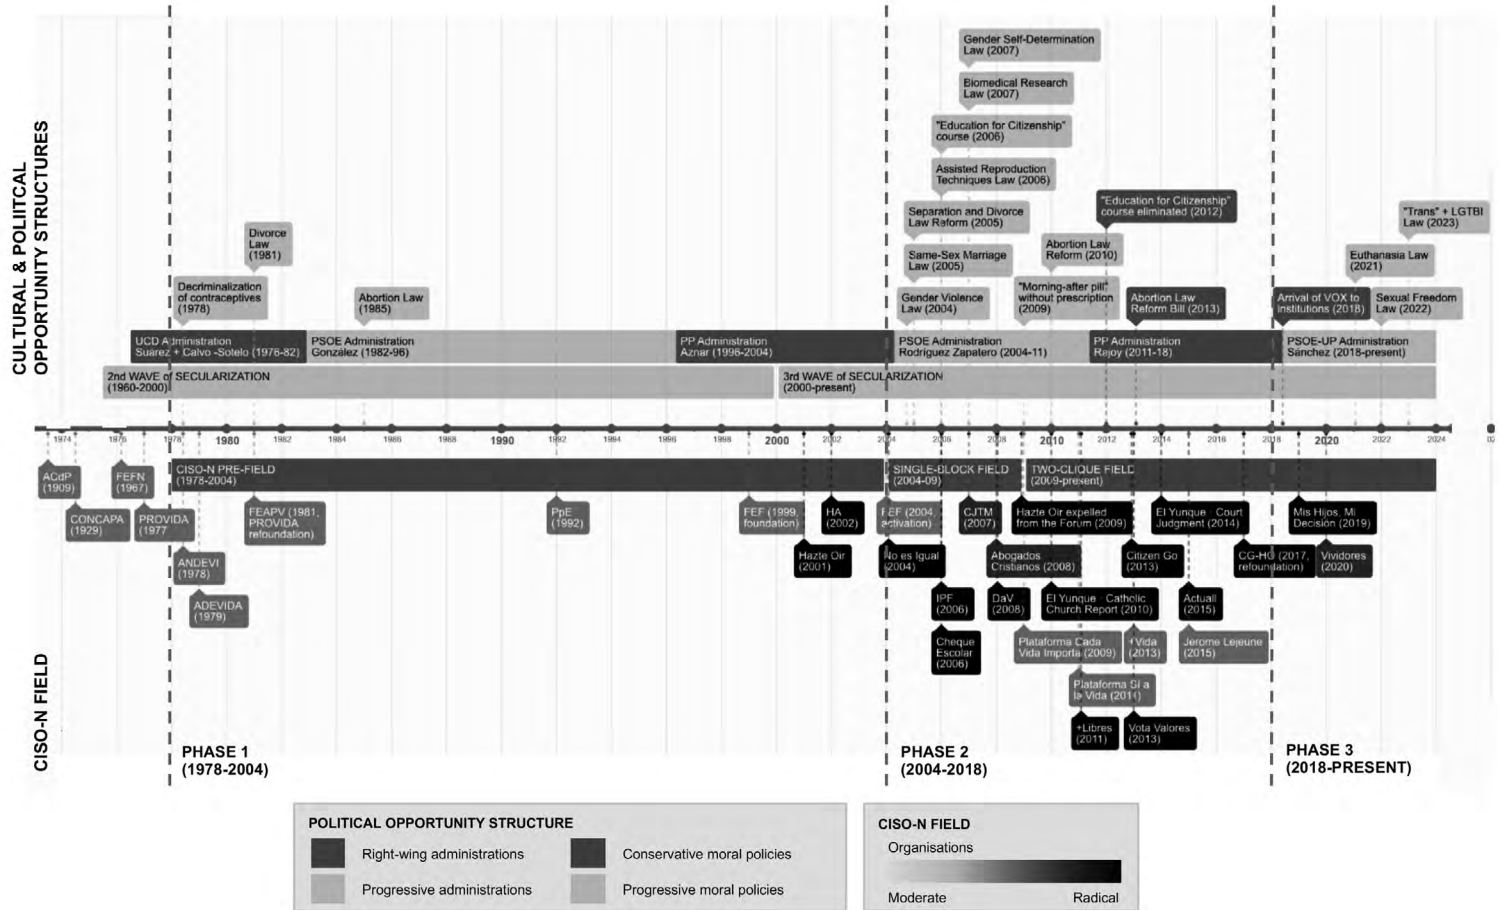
CULTURAL & POLIITCAL OPPORTUNITY STRUCTURES

Gender Self-Determination Law (2007)

Biomedical Research Law (2007)

"Education for Citizenship" course (2006)

Assisted Reproduction Techniques Law (2006)

"Education for Citizenship" course eliminated (2012)

"Trans" + LGTBI Law (2023)

Separation and Divorce Law Reform (2005)

Divorce Law (1981)

Abortion Law Reform (2010)

Same-Sex Marriage Law (2005)

Euthanasia Law (2021)

Decriminalization of contraceptives (1978)

Abortion Law (1985)

"Morning-after pill" without prescription (2009)

Gender Violence Law (2004)

Abortion Law Reform Bill (2013)

Arrival of VOX to institutions (2018)

Sexual Freedom Law (2022)

UCD Administration Suarez + Calvo-Sotelo (1976-82)

PSOE Administration Gonzalez (1982-96)

PP Administration Aznar (1996-2004)

PSOE Administration Rodriguez Zapatero (2004-11)

PP Administration Rajoy (2011-18)

PSOE-UP Administration Sanchez (2018-present)

2nd WAVE of SECULARIZATION (1960-2000)

3rd WAVE of SECULARIZATION (2000-present)

1974 1976 1978 1980 1982 1984 1986 1988 1990 1992 1994 1996 1998 2000 2002 2004 2006 2008 2010 2012 2014 2016 2018 2020 2022 2024

ACdP (1909)

FEFN (1967)

CISO-N PRE-FIELD (1978-2004)

SINGLE-BLOCK FIELD (2004-09)

TWO-CLIQUE FIELD (2009-present)

CONCAPA (1929)

PROVIDA (1977)

FEAPV (1981, PROVIDA refoundation)

PpE (1992)

FEF (1999, foundation)

HA (2002)

FEF (2004, activation)

CJTM (2007)

Hazte Oir expelled from the Forum (2009)

El Yunque - Court Judgment (2014)

Mis Hijos, Mi Decisión (2019)

ANDEVI (1978)

Hazte Oir (2001)

No es Igual (2004)

Abogados Cristianos (2008)

Citizen Go (2013)

CG-HO (2017, refoundation)

Vividores (2020)

ADEVIDA (1979)

IPF (2006)

DaV (2008)

El Yunque - Catholic Church Report (2010)

Actuall (2015)

Cheque Escolar (2006)

Plataforma Cada Vida Importa (2009)

+Vida (2013)

Jerome Lejeune (2015)

Plataforma Sí a la Vida (2011)

+Libres (2011)

Vota Valores (2013)

CISO-N FIELD

PHASE 1 (1978-2004)

PHASE 2 (2004-2018)

PHASE 3 (2018-PRESENT)

POLITICAL OPPORTUNITY STRUCTURE

Right-wing administrations

Conservative moral policies

Progressive administrations

Progressive moral policies

CISO-N FIELD

Organisations

Moderate

Radical